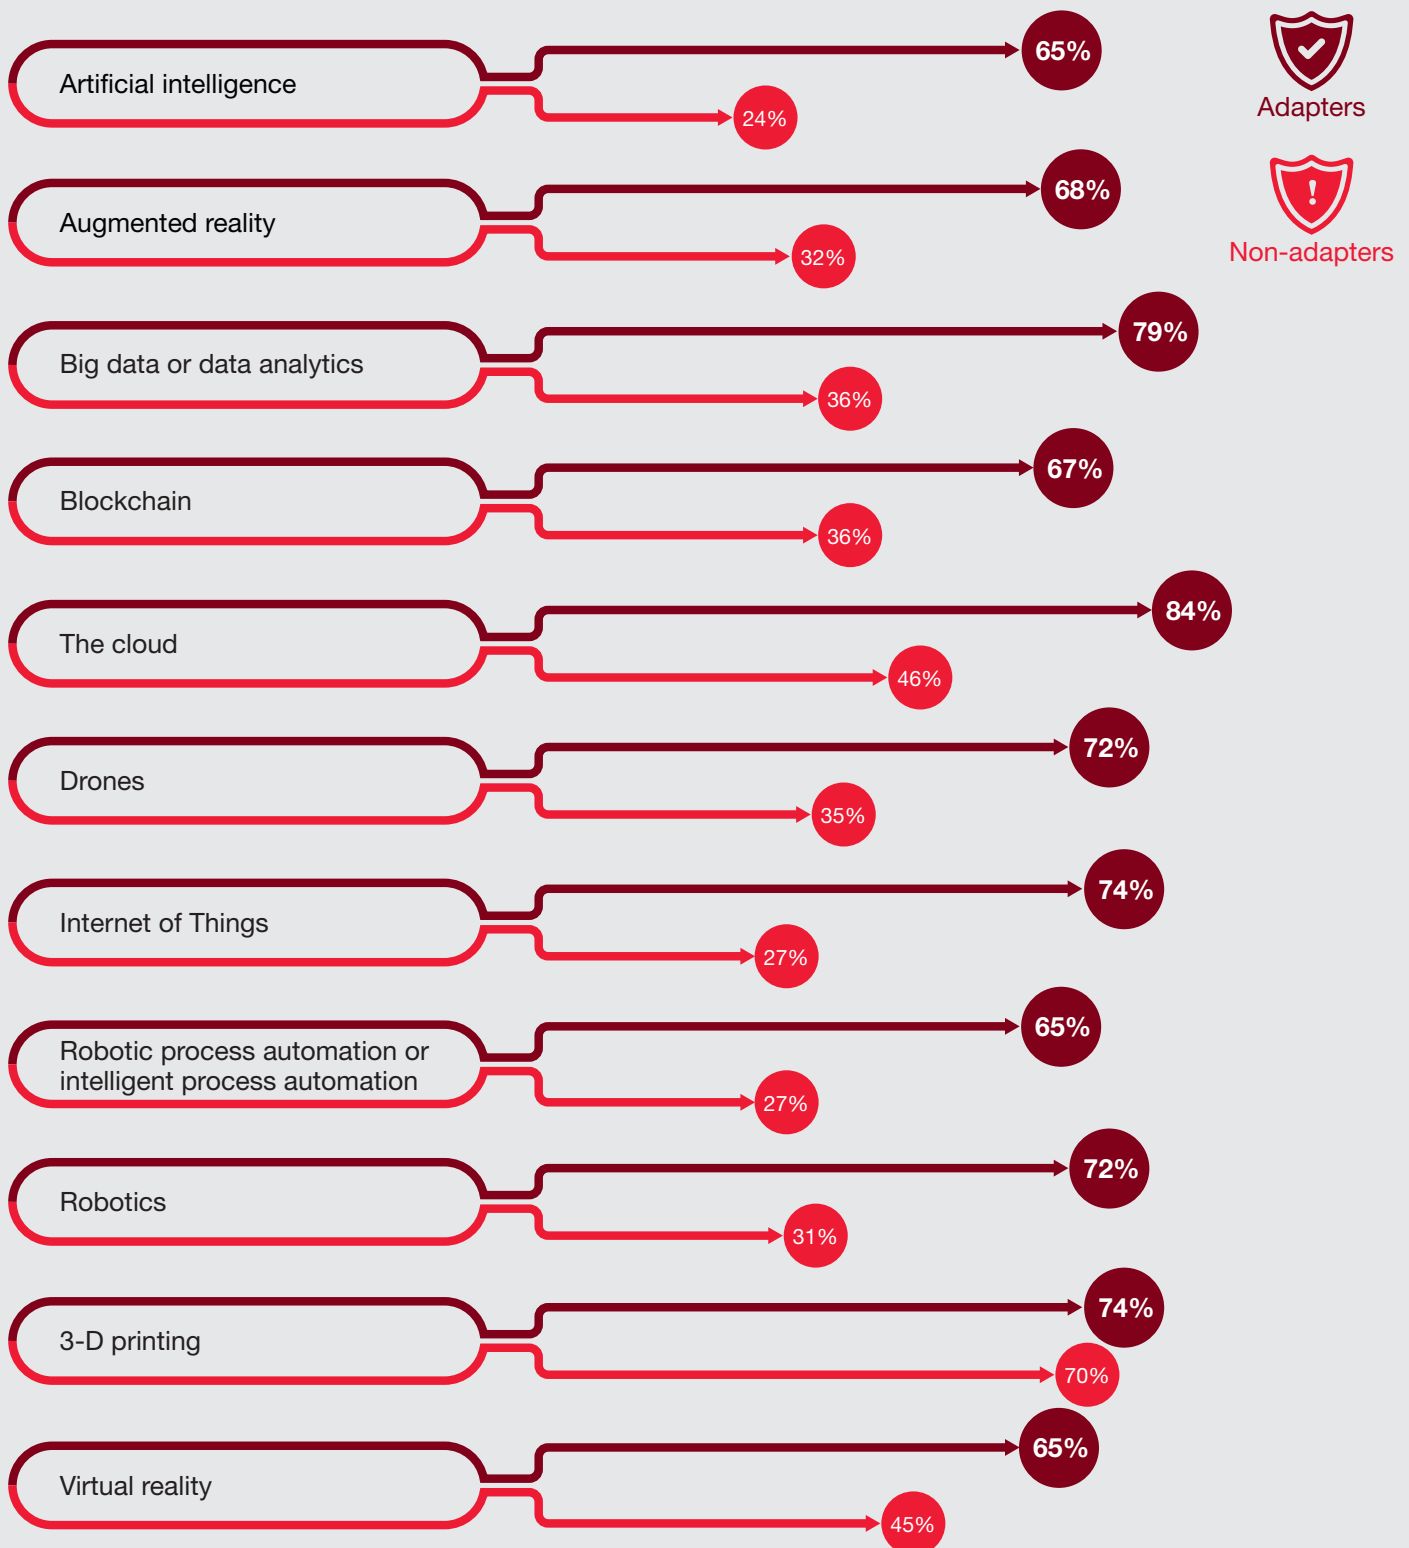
Adapters

Non-adapters

Artificial intelligence 65% 24%

Augmented reality 68% 32%

Big data or data analytics 79% 36%

Blockchain 67% 36%

The cloud 84% 46%

Drones 72% 35%

Internet of Things 74% 27%

Robotic process automation or intelligent process automation 65% 27%

Robotics 72% 31%

3-D printing 74% 70%

Virtual reality 65% 45%